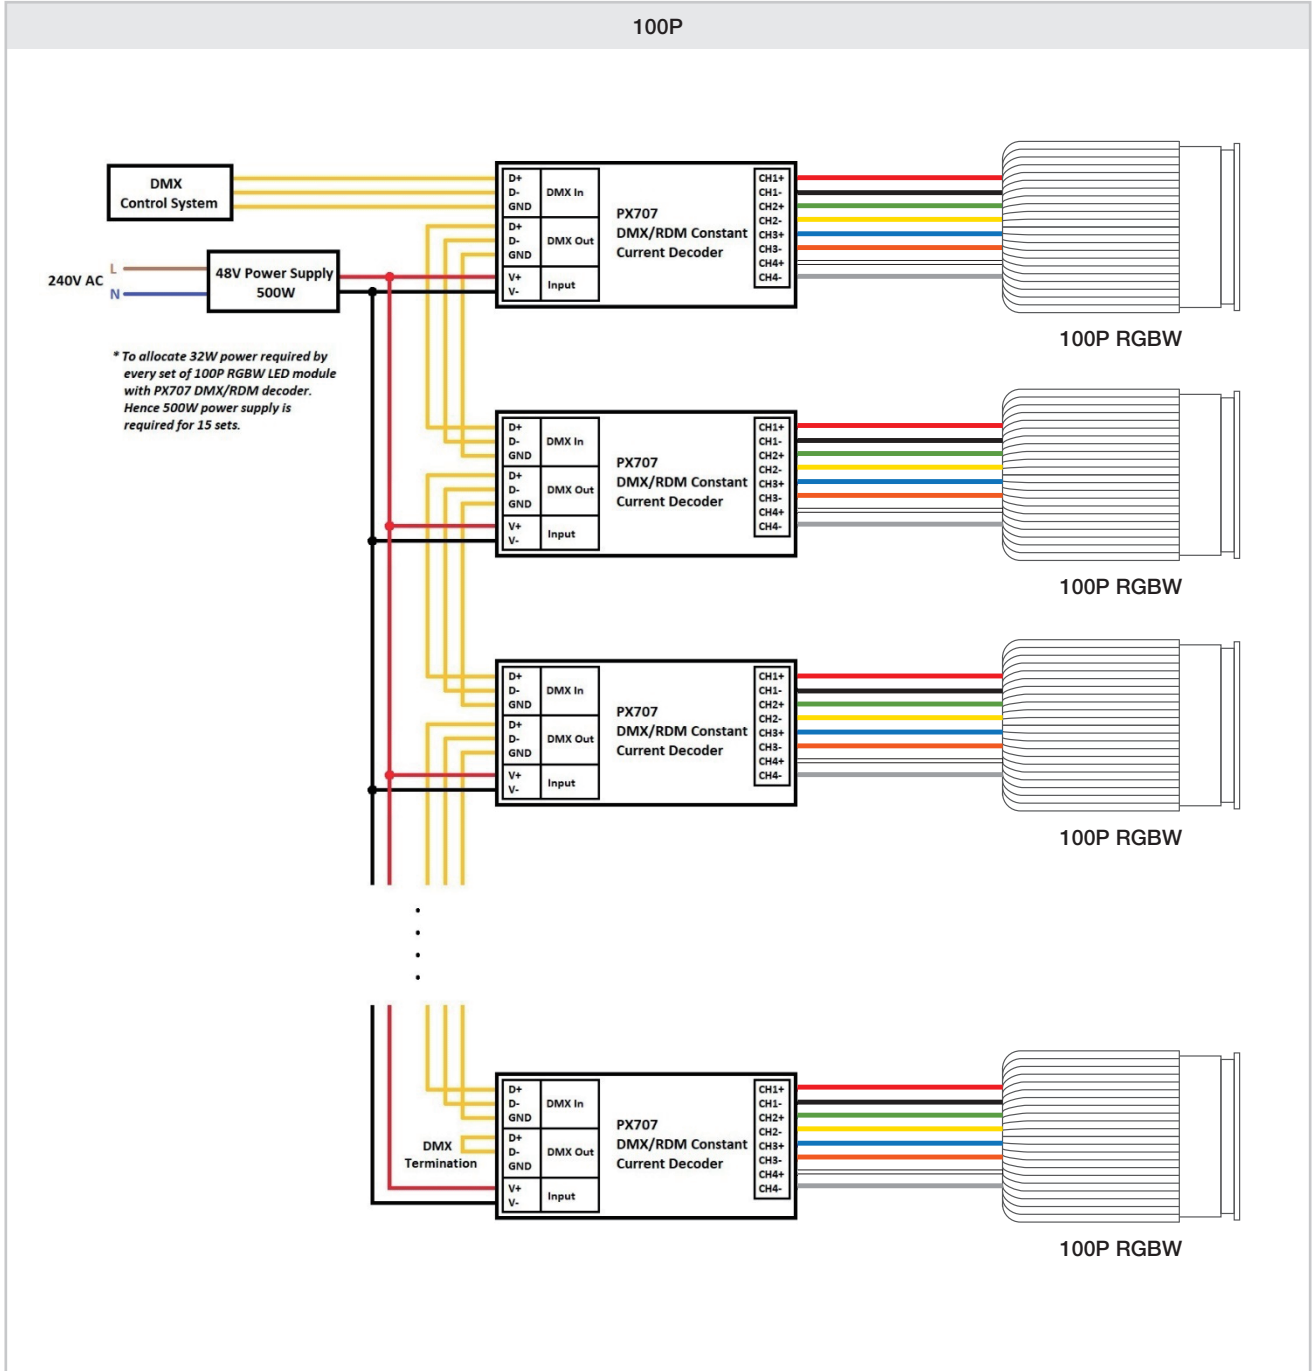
100P

DMX
Control System

240V AC
L
N

48V Power Supply
500W

* To allocate 32W power required by every set of 100P RGBW LED module with PX707 DMX/RDM decoder. Hence 500W power supply is required for 15 sets.

D+
D-
GND
DMX In
D+
D-
GND
DMX Out
V+
V-
Input

PX707
DMX/RDM Constant
Current Decoder

CH1+
CH1-
CH2+
CH2-
CH3+
CH3-
CH4+
CH4-

100P RGBW

D+
D-
GND
DMX In
D+
D-
GND
DMX Out
V+
V-
Input

PX707
DMX/RDM Constant
Current Decoder

CH1+
CH1-
CH2+
CH2-
CH3+
CH3-
CH4+
CH4-

100P RGBW

D+
D-
GND
DMX In
D+
D-
GND
DMX Out
V+
V-
Input

PX707
DMX/RDM Constant
Current Decoder

CH1+
CH1-
CH2+
CH2-
CH3+
CH3-
CH4+
CH4-

100P RGBW

DMX
Termination

D+
D-
GND
DMX In
D+
D-
GND
DMX Out
V+
V-
Input

PX707
DMX/RDM Constant
Current Decoder

CH1+
CH1-
CH2+
CH2-
CH3+
CH3-
CH4+
CH4-

100P RGBW